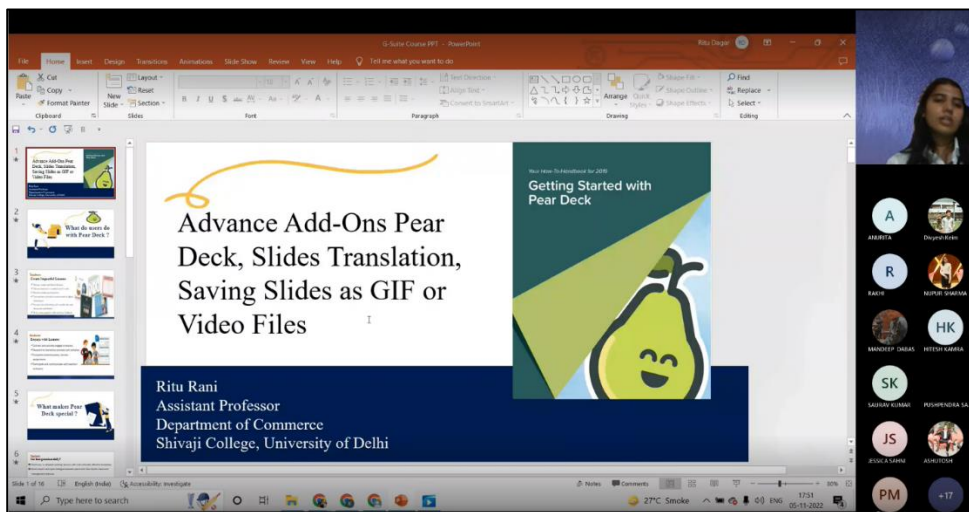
G-Suite Course PPT - PowerPoint

Ritu Dagar

File Home Insert Design Transitions Animations Slide Show Review View Help Tell me what you want to do

Paste Cut Copy Format Painter Clipboard

New Slide Layout Reset Section Slides

Font

Paragraph

Text Direction Align Text Convert to SmartArt

Arrange Quick Styles Shape Fill Shape Outline Shape Effects Drawing

Find Replace Select Editing

1

Advance Add-Ons Pear Deck, Slides Translation, Saving Slides as GIF or Video Files

2

What do users do with Pear Deck ?

3

4

5

What makes Pear Deck special ?

6

Advance Add-Ons Pear Deck, Slides Translation, Saving Slides as GIF or Video Files

Your How-To Handbook for 2019

Getting Started with Pear Deck

Ritu Rani
Assistant Professor
Department of Commerce
Shivaji College, University of Delhi

A ANKRITA

Divyesh Kirin

R RAKHI

NUPUR SHARMA

MANDEEP DABAS

HK HITESH KAMRA

SK SAURAV KUMAR

PUSHPENDRA SA

JS JESSICA SAHNI

ASHUTOSH

PM

+17

Slide 1 of 16 English (India) Accessibility: Investigate Notes Comments 30%

Type here to search

27°C Smoke ENG 17:51 05-11-2022